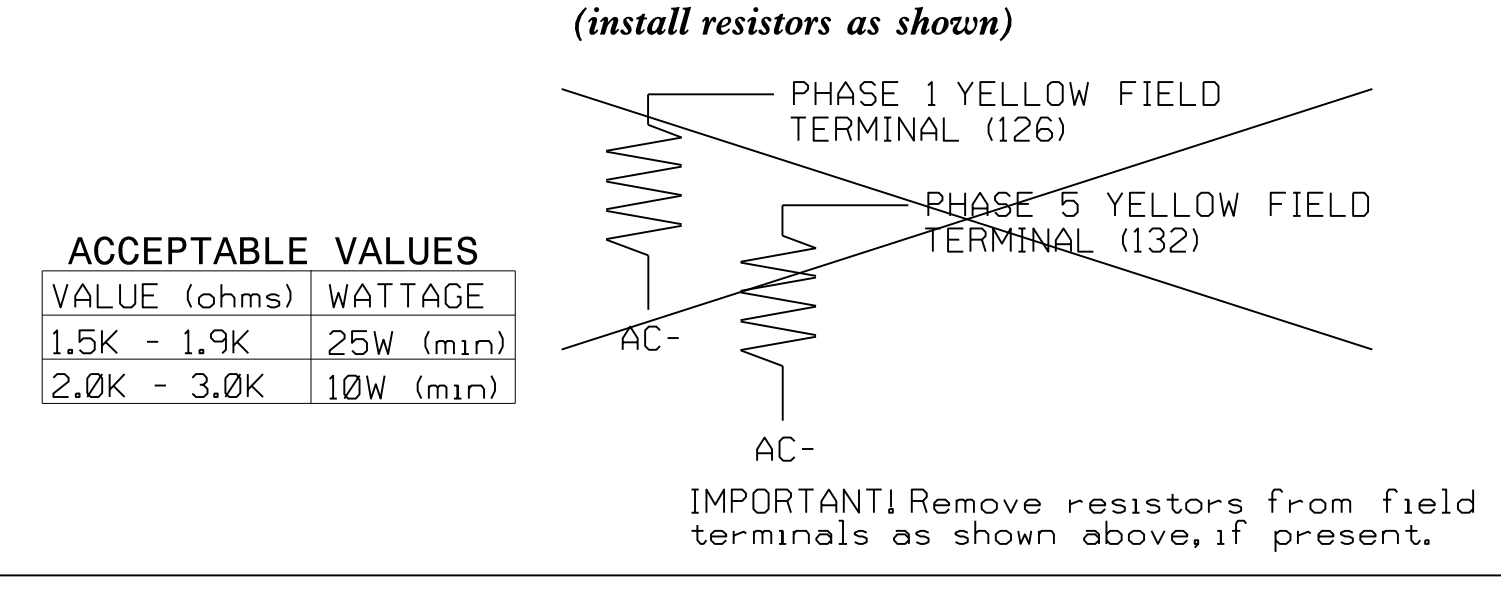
(install resistors as shown)

PHASE 1 YELLOW FIELD TERMINAL (126)

PHASE 5 YELLOW FIELD TERMINAL (132)

ACCEPTABLE VALUES

| VALUE (ohms) | WATTAGE |
|---|---|
| 1.5K - 1.9K | 25W (min) |
| 2.ØK - 3.ØK | 1ØW (min) |

AC-

AC-

IMPORTANT! Remove resistors from field terminals as shown above, if present.